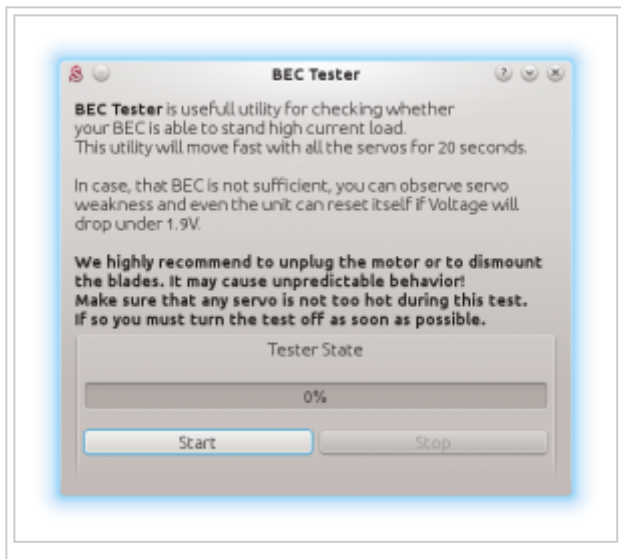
BEC Tester

BEC Tester is usefull utility for checking whether your BEC is able to stand high current load. This utility will move fast with all the servos for 20 seconds.

In case, that BEC is not sufficient, you can observe servo weakness and even the unit can reset itself if Voltage will drop under 1.9V.

We highly recommend to unplug the motor or to dismount the blades. It may cause unpredictable behavior! Make sure that any servo is not too hot during this test. If so you must turn the test off as soon as possible.

Tester State

0%

Start

Stop